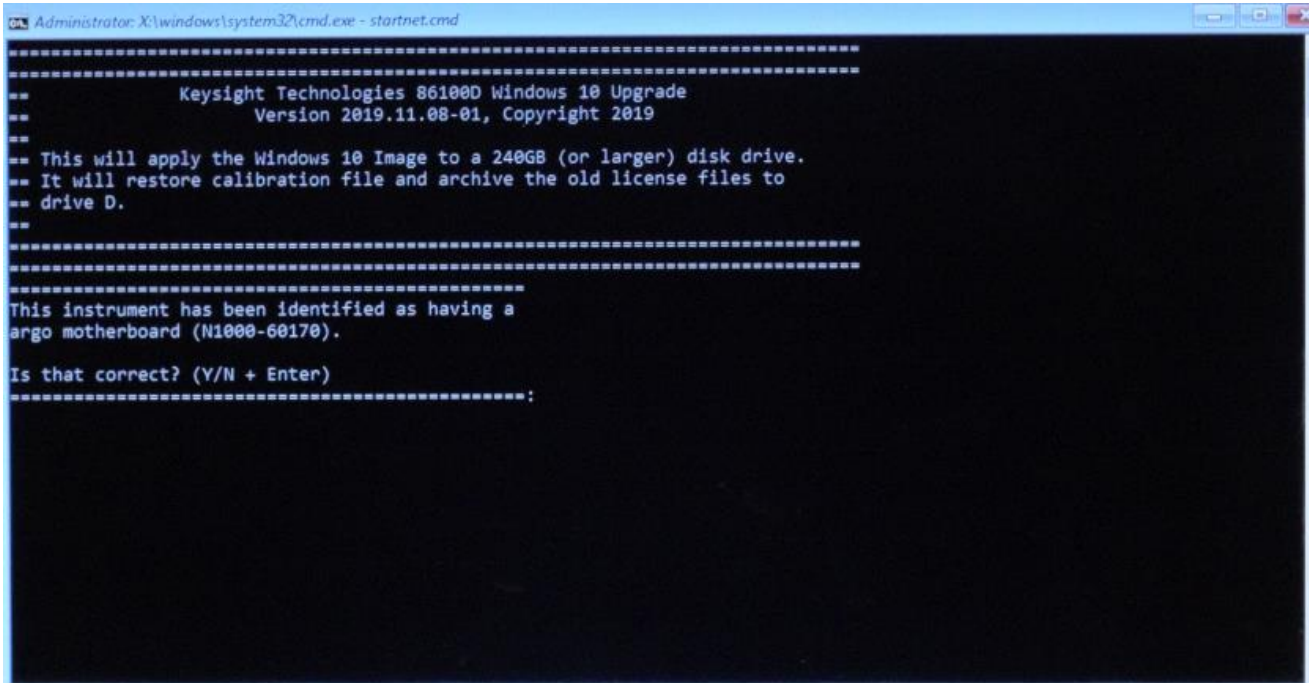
Administrator: X:\windows\system32\cmd.exe - startnet.cmd

=====================================================================
=====================================================================
==              Keysight Technologies 86100D Windows 10 Upgrade
==                     Version 2019.11.08-01, Copyright 2019
==
== This will apply the Windows 10 Image to a 240GB (or larger) disk drive.
== It will restore calibration file and archive the old license files to
== drive D.
==
=====================================================================
=====================================================================
==========================================
This instrument has been identified as having a
argo motherboard (N1000-60170).

Is that correct? (Y/N + Enter)
===========================================: